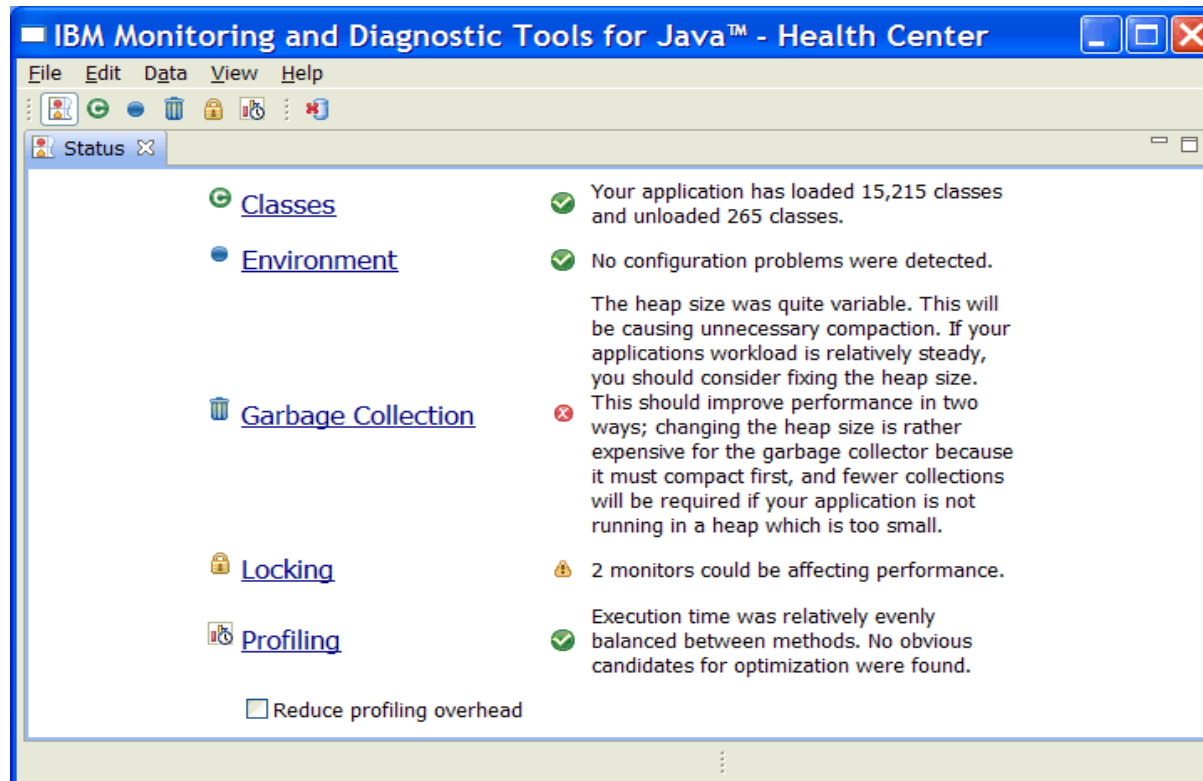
IBM Monitoring and Diagnostic Tools for Java™ - Health Center

File Edit Data View Help

Status

Classes
Your application has loaded 15,215 classes and unloaded 265 classes.

Environment
No configuration problems were detected.

Garbage Collection
The heap size was quite variable. This will be causing unnecessary compaction. If your applications workload is relatively steady, you should consider fixing the heap size. This should improve performance in two ways; changing the heap size is rather expensive for the garbage collector because it must compact first, and fewer collections will be required if your application is not running in a heap which is too small.

Locking
2 monitors could be affecting performance.

Profiling
Execution time was relatively evenly balanced between methods. No obvious candidates for optimization were found.

Reduce profiling overhead